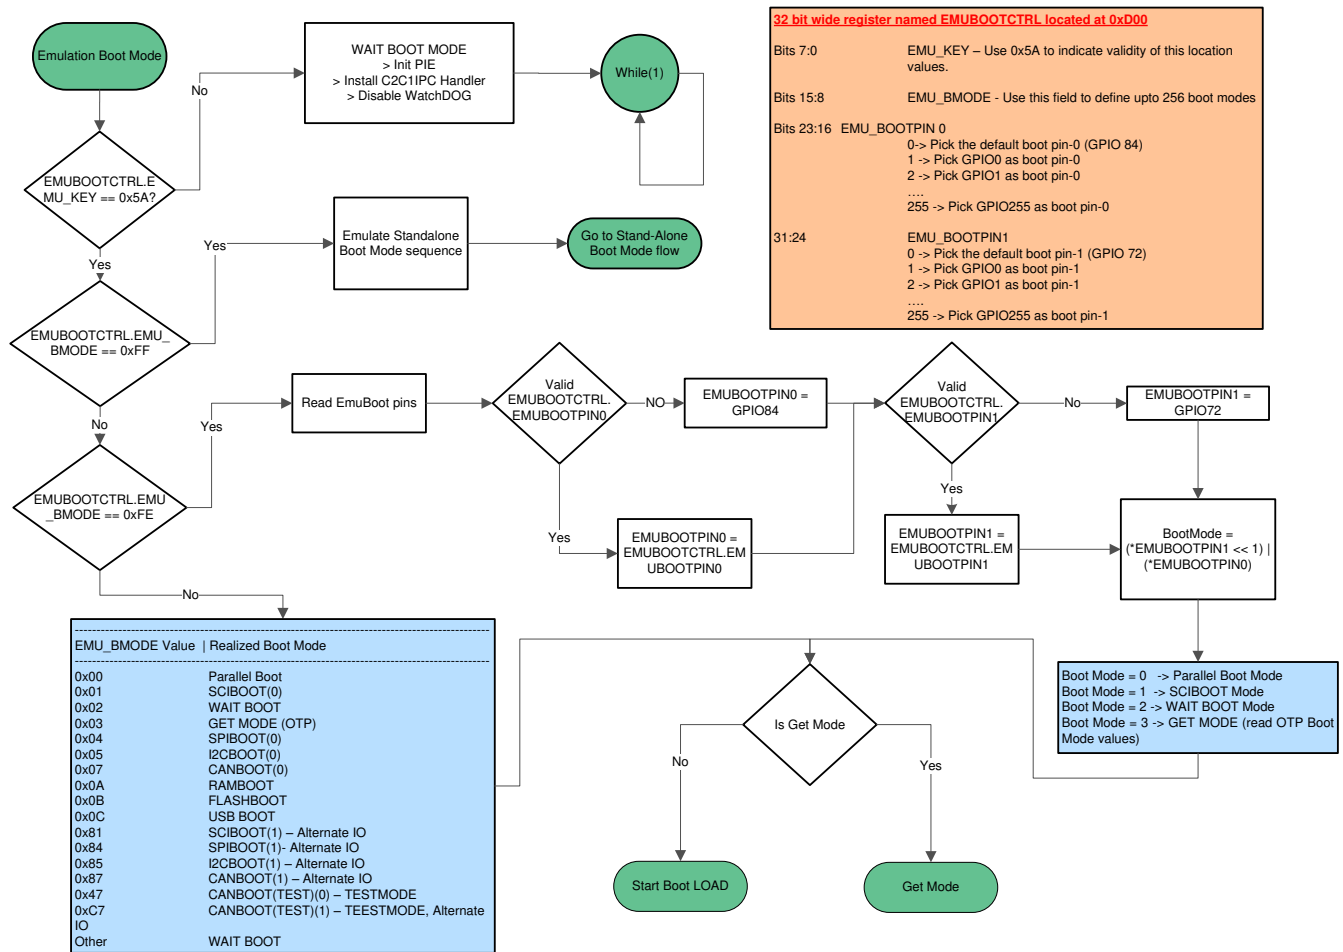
Emulation Boot Mode

No

WAIT BOOT MODE
> Init PIE
> Install C2C1IPC Handler
> Disable WatchDOG

While(1)

32 bit wide register named EMUBOOTCTRL located at 0xD00

Bits 7:0 EMU_KEY – Use 0x5A to indicate validity of this location values.

Bits 15:8 EMU_BMODE - Use this field to define upto 256 boot modes

Bits 23:16 EMU_BOOTPIN 0
0-> Pick the default boot pin-0 (GPIO 84)
1 -> Pick GPIO0 as boot pin-0
2 -> Pick GPIO1 as boot pin-0
….
255 -> Pick GPIO255 as boot pin-0

31:24 EMU_BOOTPIN1
0 -> Pick the default boot pin-1 (GPIO 72)
1 -> Pick GPIO0 as boot pin-1
2 -> Pick GPIO1 as boot pin-1
….
255 -> Pick GPIO255 as boot pin-1

EMUBOOTCTRL.EMU_KEY == 0x5A?

Yes

Yes

Emulate Standalone Boot Mode sequence

Go to Stand-Alone Boot Mode flow

EMUBOOTCTRL.EMU_BMODE == 0xFF

No

Yes

Read EmuBoot pins

Valid EMUBOOTCTRL. EMUBOOTPIN0

NO

EMUBOOTPIN0 = GPIO84

Valid EMUBOOTCTRL. EMUBOOTPIN1

No

EMUBOOTPIN1 = GPIO72

EMUBOOTCTRL.EMU_BMODE == 0xFE

Yes

EMUBOOTPIN0 = EMUBOOTCTRL.EMUBOOTPIN0

Yes

EMUBOOTPIN1 = EMUBOOTCTRL.EMUBOOTPIN1

BootMode = (*EMUBOOTPIN1 << 1) | (*EMUBOOTPIN0)

No

| EMU_BMODE Value | Realized Boot Mode |
|---|---|
| 0x00 | Parallel Boot |
| 0x01 | SCIBOOT(0) |
| 0x02 | WAIT BOOT |
| 0x03 | GET MODE (OTP) |
| 0x04 | SPIBOOT(0) |
| 0x05 | I2CBOOT(0) |
| 0x07 | CANBOOT(0) |
| 0x0A | RAMBOOT |
| 0x0B | FLASHBOOT |
| 0x0C | USB BOOT |
| 0x81 | SCIBOOT(1) – Alternate IO |
| 0x84 | SPIBOOT(1)- Alternate IO |
| 0x85 | I2CBOOT(1) – Alternate IO |
| 0x87 | CANBOOT(1) – Alternate IO |
| 0x47 | CANBOOT(TEST)(0) – TESTMODE |
| 0xC7 IO | CANBOOT(TEST)(1) – TEESTMODE, Alternate |
| Other | WAIT BOOT |

Is Get Mode

No

Yes

Boot Mode = 0 -> Parallel Boot Mode
Boot Mode = 1 -> SCIBOOT Mode
Boot Mode = 2 -> WAIT BOOT Mode
Boot Mode = 3 -> GET MODE (read OTP Boot Mode values)

Start Boot LOAD

Get Mode